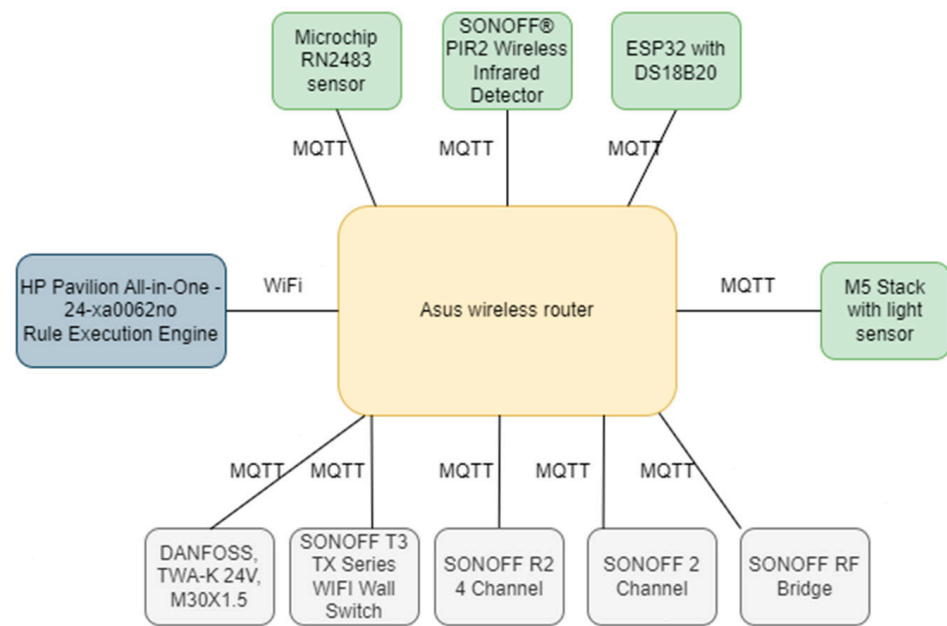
Microchip RN2483 sensor

SONOFF® PIR2 Wireless Infrared Detector

ESP32 with DS18B20

MQTT

MQTT

MQTT

HP Pavilion All-in-One - 24-xa0062no Rule Execution Engine

WiFi

Asus wireless router

MQTT

M5 Stack with light sensor

MQTT

MQTT

MQTT

MQTT

MQTT

DANFOSS, TWA-K 24V, M30X1.5

SONOFF T3 TX Series WIFI Wall Switch

SONOFF R2 4 Channel

SONOFF 2 Channel

SONOFF RF Bridge